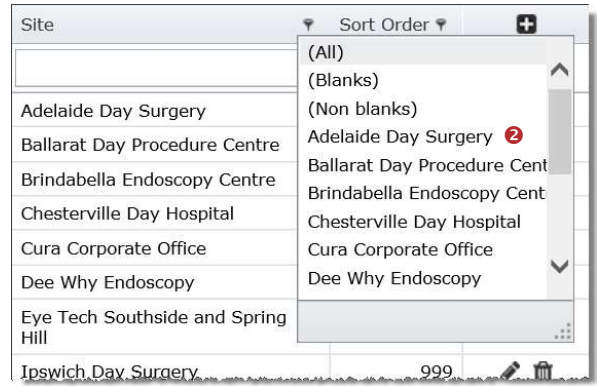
| Site | Sort Order |
|---|---|
| | |
| Adelaide Day Surgery | |
| Ballarat Day Procedure Centre | |
| Brindabella Endoscopy Centre | |
| Chesterville Day Hospital | |
| Cura Corporate Office | |
| Dee Why Endoscopy | |
| Eye Tech Southside and Spring Hill | |
| Ipswich Day Surgery | 999 |

(All)
(Blanks)
(Non blanks)
Adelaide Day Surgery 2
Ballarat Day Procedure Cent
Brindabella Endoscopy Cent
Chesterville Day Hospital
Cura Corporate Office
Dee Why Endoscopy